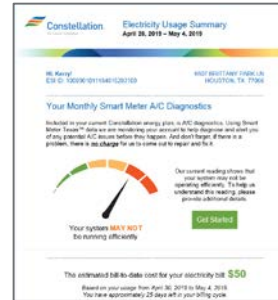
Constellation

Electricity Usage Summary
April 28, 2019 – May 4, 2019

Hi, Kerry!
ESI ID: 1008901011504015261100

6507 BRITTANY TRAIL LN
HOUSTON, TX 77066

Your Monthly Smart Meter A/C Diagnostics

Included in your current Constellation energy plan, is A/C diagnostics. Using Smart Meter Texas™ data we are monitoring your account to help diagnose and alert you of any potential A/C issues before they happen. And don't forget, if there is a problem, there is no charge for us to come out to repair and fix it.

Our current reading shows that your system may not be operating efficiently. To help us understand this reading, please provide additional details.

Get Started

Your system MAY NOT be running efficiently

This estimated bill-to-date cost for your electricity bill $50

Based on your usage from April 28, 2019 to May 4, 2019.
You have approximately 25 days left in your billing cycle.